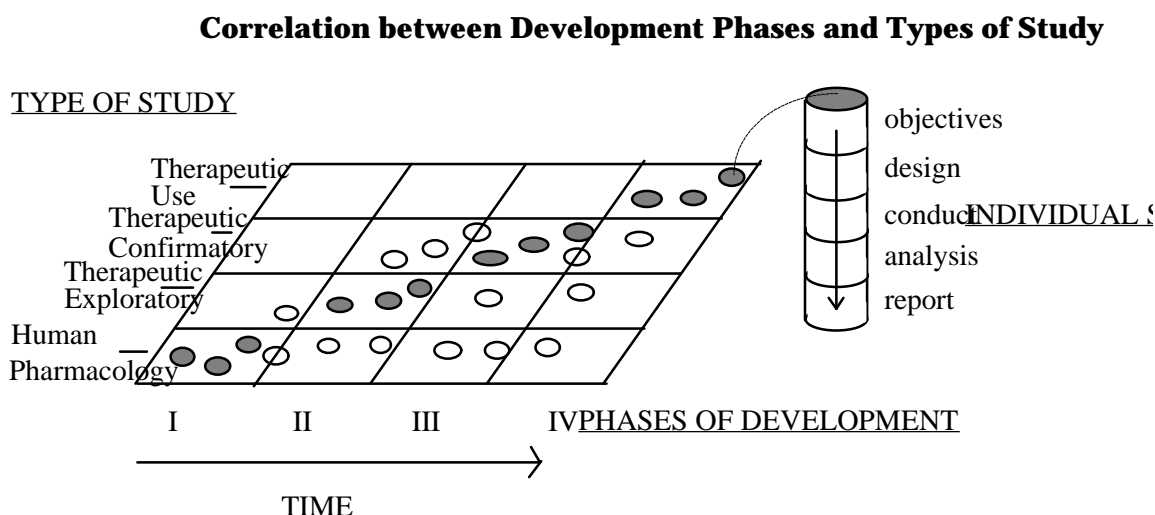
Correlation between Development Phases and Types of Study

TYPE OF STUDY

Therapeutic Use

Therapeutic Confirmatory

Therapeutic Exploratory

Human Pharmacology

objectives

design

conduct

INDIVIDUAL S

analysis

report

I II III IV

PHASES OF DEVELOPMENT

TIME